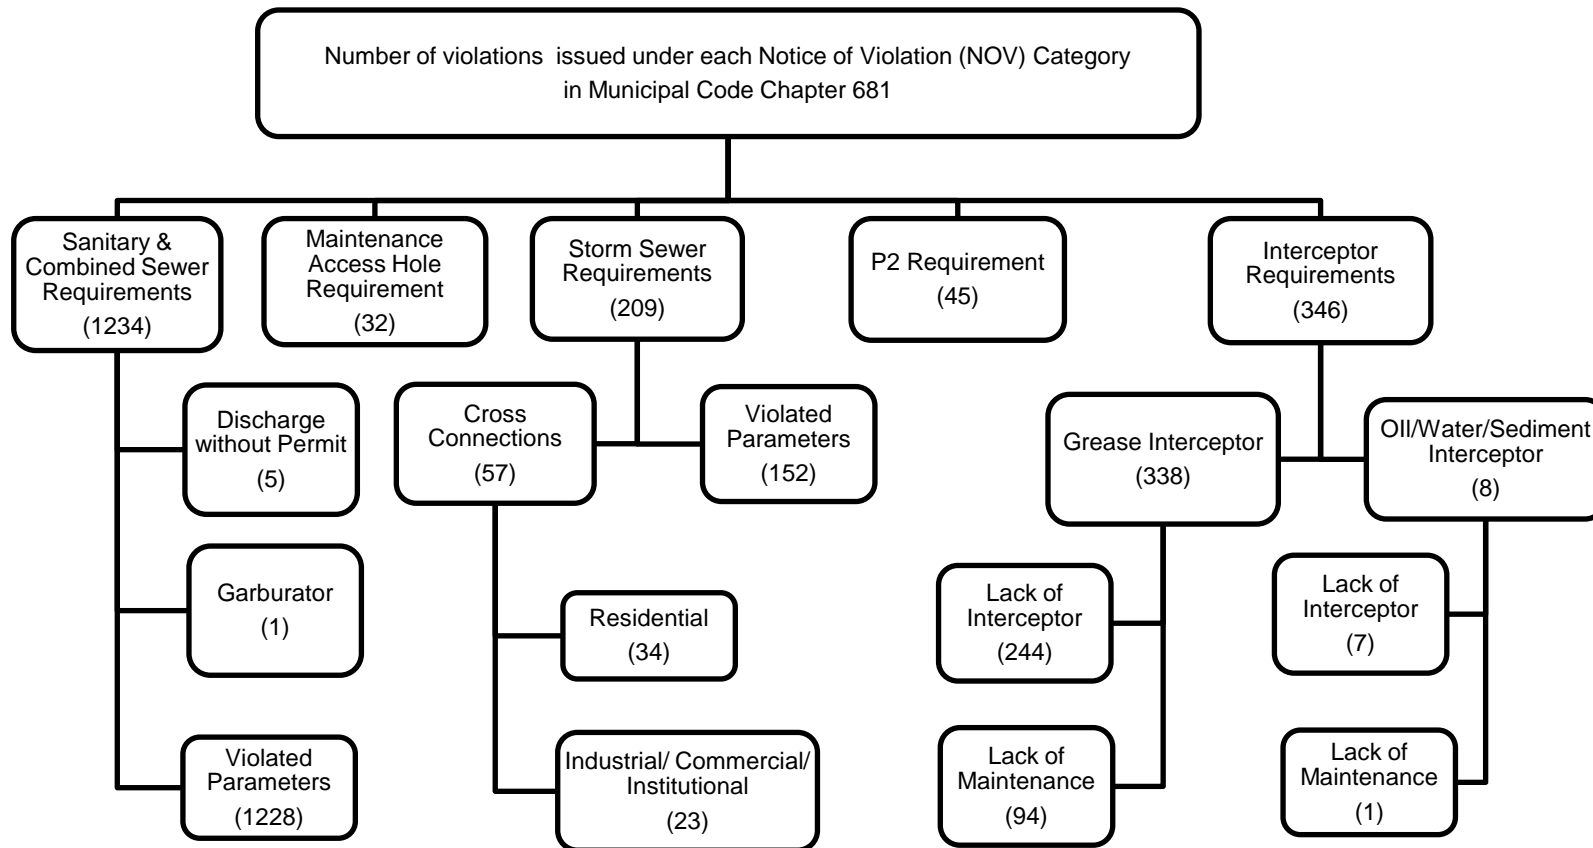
Number of violations issued under each Notice of Violation (NOV) Category in Municipal Code Chapter 681

Sanitary & Combined Sewer Requirements (1234)

Maintenance Access Hole Requirement (32)

Storm Sewer Requirements (209)

P2 Requirement (45)

Interceptor Requirements (346)

Discharge without Permit (5)

Garburator (1)

Violated Parameters (1228)

Cross Connections (57)

Violated Parameters (152)

Residential (34)

Industrial/ Commercial/ Institutional (23)

Grease Interceptor (338)

OIl/Water/Sediment Interceptor (8)

Lack of Interceptor (244)

Lack of Maintenance (94)

Lack of Interceptor (7)

Lack of Maintenance (1)